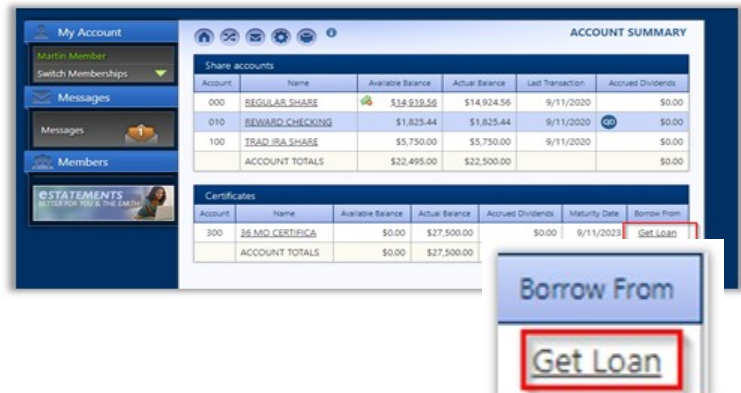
My Account
Martin Member
Switch Memberships
Messages
Messages
Members
eSTATEMENTS
BETTER FOR YOU & THE EARTH

ACCOUNT SUMMARY

Share accounts

| Account | Name | Available Balance | Actual Balance | Last Transaction | Accrued Dividends |
|---|---|---|---|---|---|
| 000 | REGULAR SHARE | $14,919.56 | $14,924.56 | 9/11/2020 | $0.00 |
| 010 | REWARD CHECKING | $1,825.44 | $1,825.44 | 9/11/2020 | $0.00 |
| 100 | TRAD IRA SHARE | $5,750.00 | $5,750.00 | 9/11/2020 | $0.00 |
| | ACCOUNT TOTALS | $22,495.00 | $22,500.00 | | $0.00 |

Certificates

| Account | Name | Available Balance | Actual Balance | Accrued Dividends | Maturity Date | Borrow From |
|---|---|---|---|---|---|---|
| 300 | 36 MO CERTIFICA | $0.00 | $27,500.00 | $0.00 | 9/11/2023 | Get Loan |
| | ACCOUNT TOTALS | $0.00 | $27,500.00 | | | |

Borrow From
Get Loan